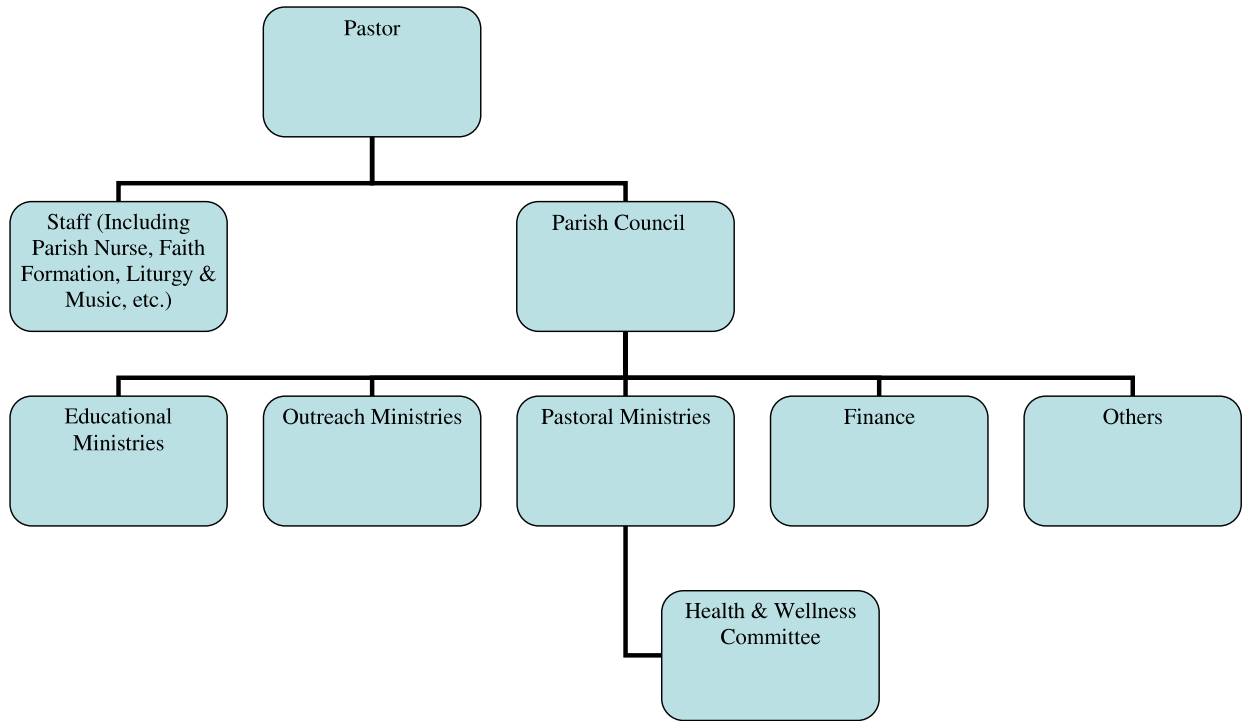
Pastor

Staff (Including Parish Nurse, Faith Formation, Liturgy & Music, etc.)

Parish Council

Educational Ministries

Outreach Ministries

Pastoral Ministries

Finance

Others

Health & Wellness Committee